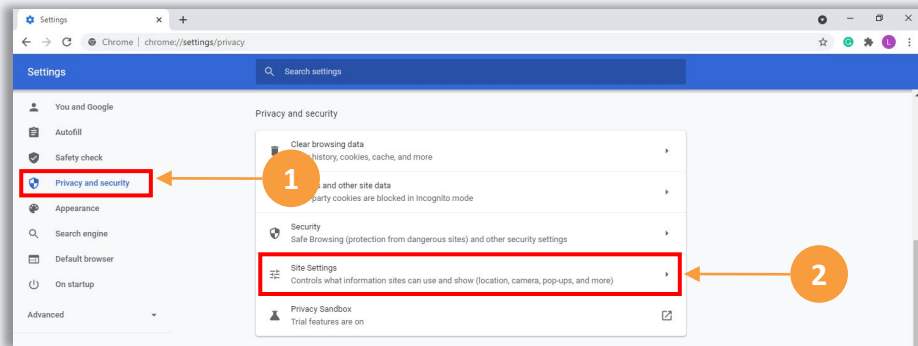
Settings
Chrome | chrome://settings/privacy
L

Settings
Search settings

You and Google
Autofill
Safety check
Privacy and security
Appearance
Search engine
Default browser
On startup
Advanced

Privacy and security

Clear browsing data
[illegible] history, cookies, cache, and more

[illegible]s and other site data
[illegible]-party cookies are blocked in Incognito mode

Security
Safe Browsing (protection from dangerous sites) and other security settings

Site Settings
Controls what information sites can use and show (location, camera, pop-ups, and more)

Privacy Sandbox
Trial features are on

1
2